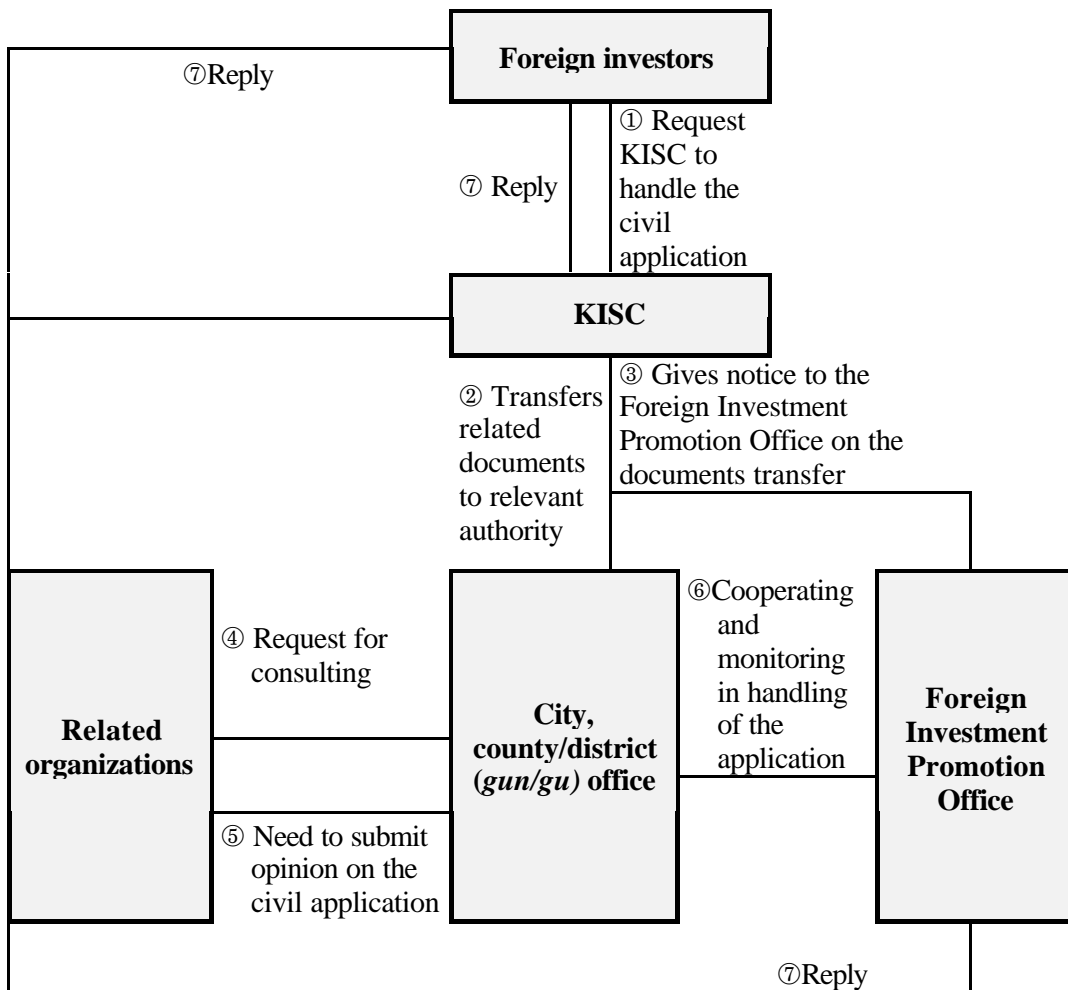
Foreign investors

⑦Reply

① Request KISC to handle the civil application

⑦ Reply

KISC

② Transfers related documents to relevant authority

③ Gives notice to the Foreign Investment Promotion Office on the documents transfer

Related organizations

④ Request for consulting

⑤ Need to submit opinion on the civil application

City, county/district (*gun/gu*) office

⑥Cooperating and monitoring in handling of the application

Foreign Investment Promotion Office

⑦Reply